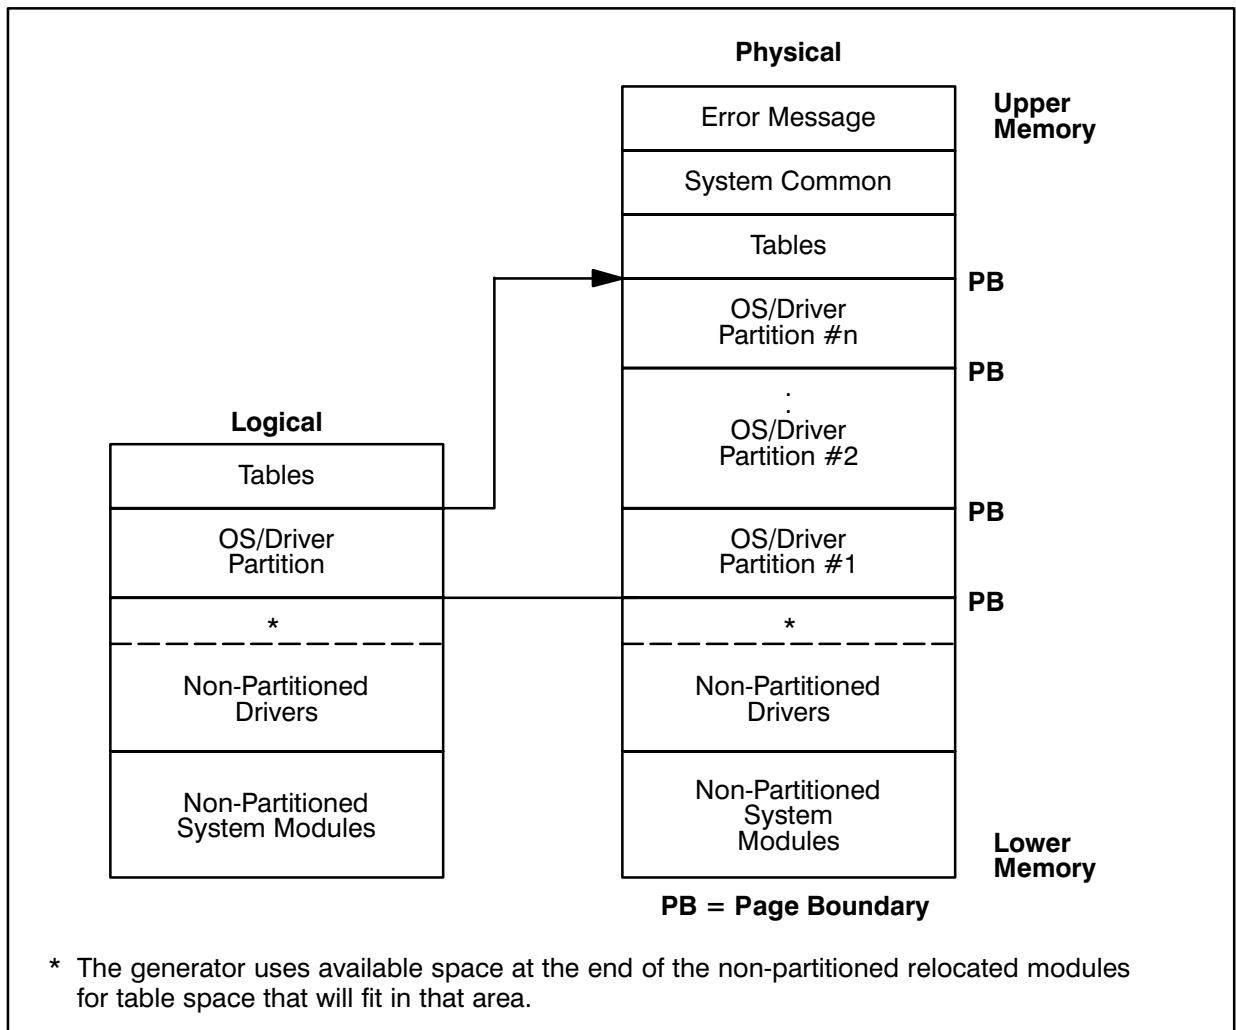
Physical

Error Message

Upper Memory

System Common

Tables

PB

OS/Driver Partition #n

PB

.
OS/Driver Partition #2

PB

OS/Driver Partition #1

PB

*

Non-Partitioned Drivers

Non-Partitioned System Modules

Lower Memory

PB = Page Boundary

Logical

Tables

OS/Driver Partition

*

Non-Partitioned Drivers

Non-Partitioned System Modules

* The generator uses available space at the end of the non-partitioned relocated modules for table space that will fit in that area.